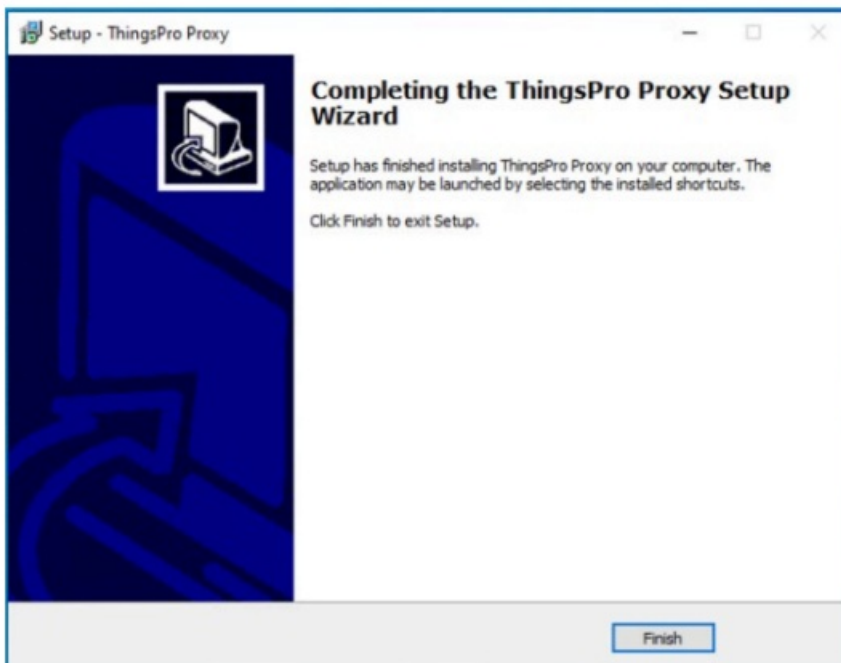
Setup - ThingsPro Proxy

Completing the ThingsPro Proxy Setup Wizard

Setup has finished installing ThingsPro Proxy on your computer. The application may be launched by selecting the installed shortcuts.

Click Finish to exit Setup.

Finish